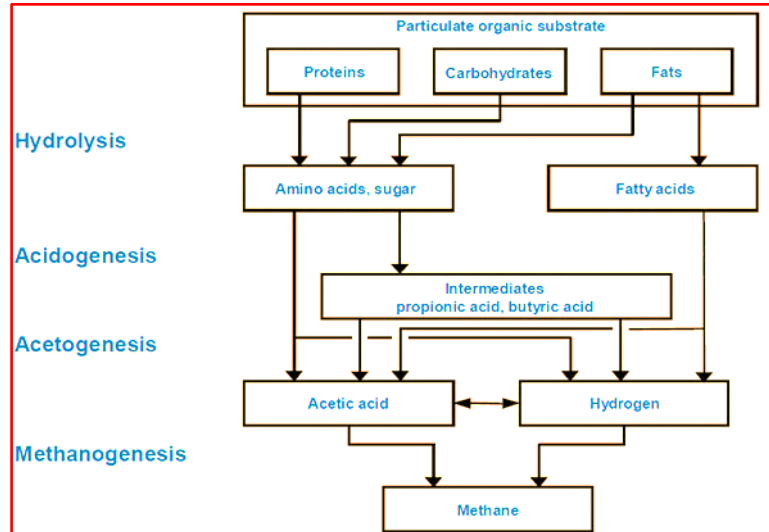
Particulate organic substrate

Proteins

Carbohydrates

Fats

Hydrolysis

Amino acids, sugar

Fatty acids

Acidogenesis

Intermediates
propionic acid, butyric acid

Acetogenesis

Acetic acid

Hydrogen

Methanogenesis

Methane